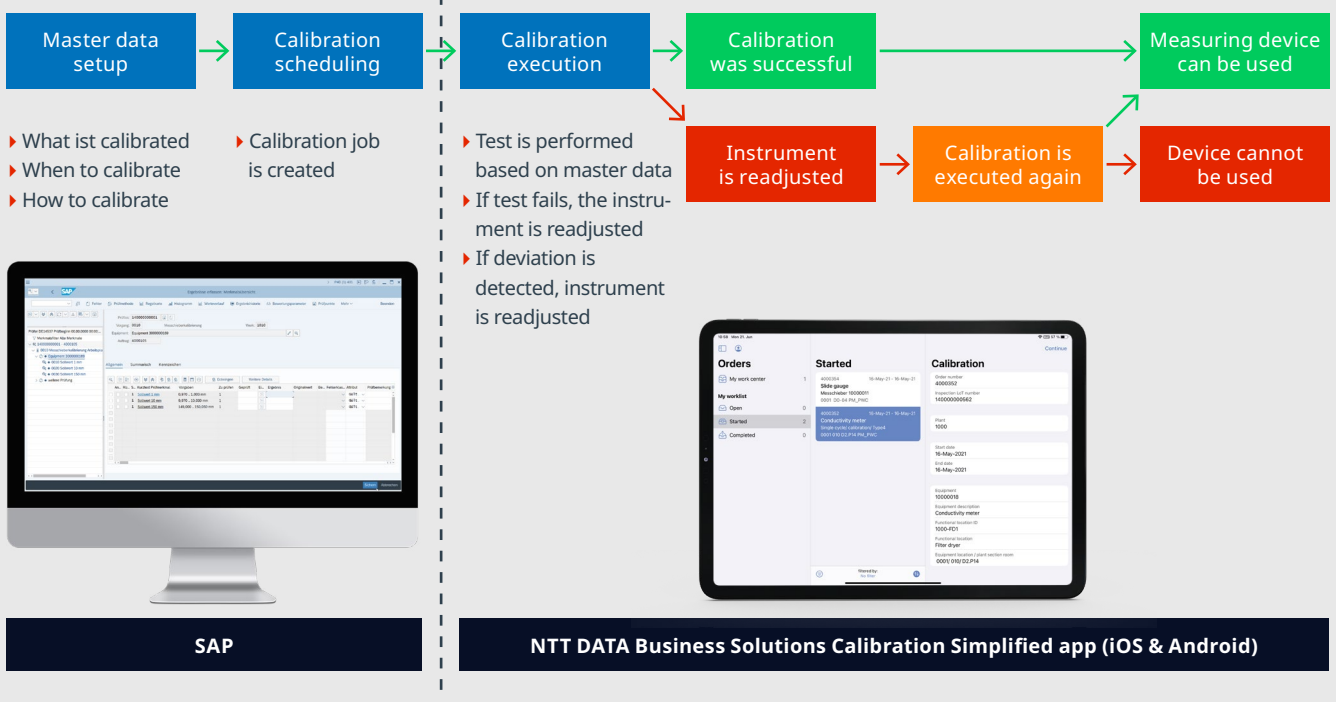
Master data setup

Calibration scheduling

Calibration execution

Calibration was successful

Measuring device can be used

Instrument is readjusted

Calibration is executed again

Device cannot be used

What ist calibrated
When to calibrate
How to calibrate

Calibration job is created

Test is performed based on master data
If test fails, the instrument is readjusted
If deviation is detected, instrument is readjusted

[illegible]

Orders
My work center 1
My worklist
Open 0
Started 2
Completed 0

Started
4000304 16-May-21 - 16-May-21
Slide gauge
Messchieber 10030011
0001 .00-04 PM_PMC

4000352 16-May-21 - 16-May-21
Conductivity meter
Single conductivity meter
0001 010 D2.P14 PM_PMC

Calibration
Continue
Order number
4000352
Inspection Lot number
140000000562
Plant
1000
Start date
16-May-2021
End date
16-May-2021
Equipment
10000018
Equipment description
Conductivity meter
Functional location ID
1000-FD1
Functional location
Filter dryer
Equipment location / plant section room
0001/ 010/ D2.P14

SAP

NTT DATA Business Solutions Calibration Simplified app (iOS & Android)